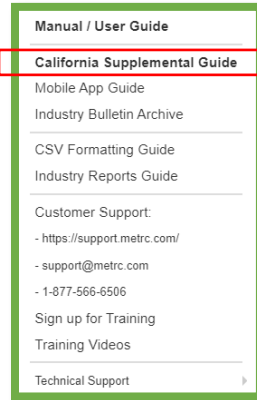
Manual / User Guide

California Supplemental Guide

Mobile App Guide

Industry Bulletin Archive

CSV Formatting Guide

Industry Reports Guide

Customer Support:

- https://support.metrc.com/

- support@metrc.com

- 1-877-566-6506

Sign up for Training

Training Videos

Technical Support